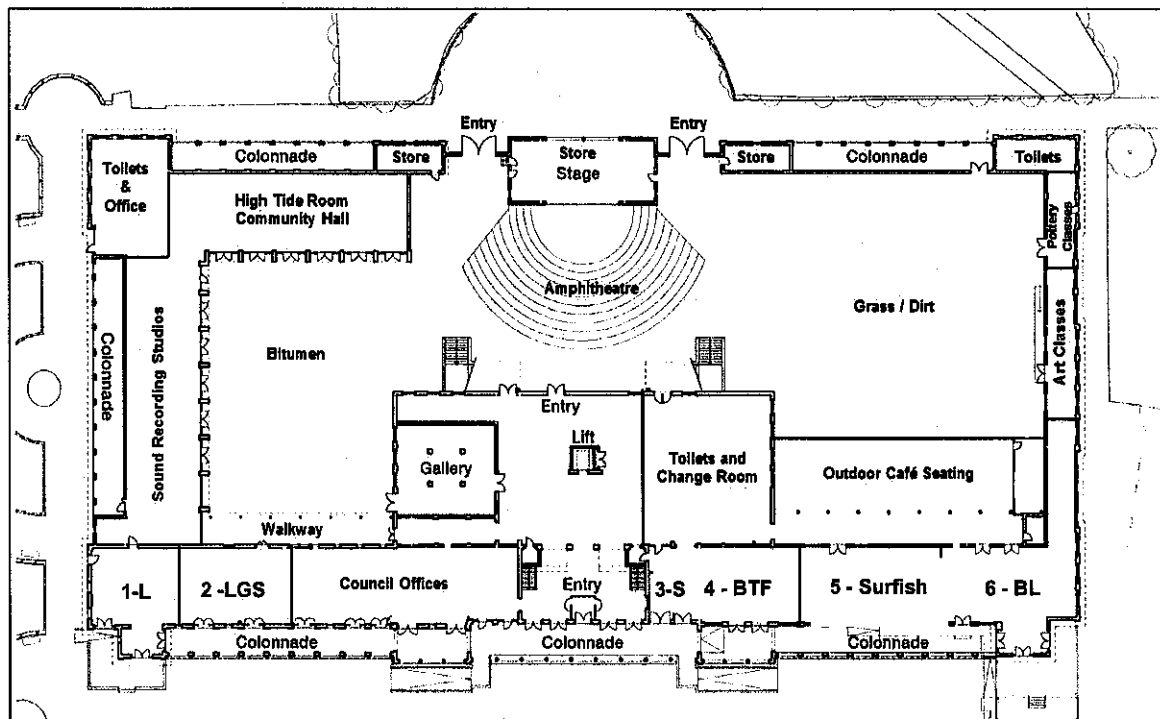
Entry
Entry
Toilets & Office
Colonnade
Store
Store Stage
Store
Colonnade
Toilets
High Tide Room Community Hall
Pottery Classes
Amphitheatre
Grass / Dirt
Colonnade
Sound Recording Studios
Bitumen
Art Classes
Entry
Lift
Gallery
Toilets and Change Room
Outdoor Café Seating
Walkway
1-L
2 -LGS
Council Offices
Entry
3-S
4 - BTF
5 - Surfish
6 - BL
Colonnade
Colonnade
Colonnade